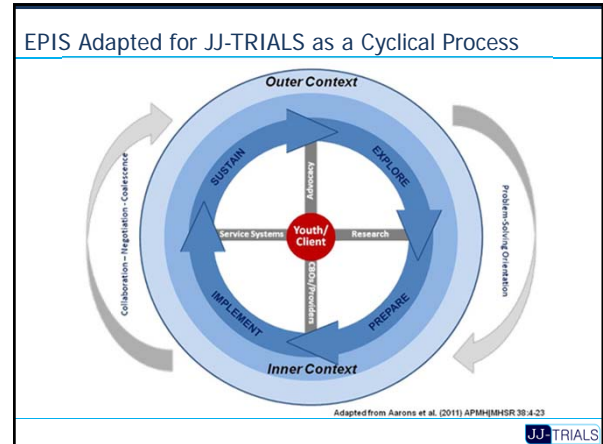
EPIS Adapted for JJ-TRIALS as a Cyclical Process

Outer Context

SUSTAIN

EXPLORE

Advocacy

Service Systems

Youth/ Client

Research

CBOs/Providers

IMPLEMENT

PREPARE

Inner Context

Collaboration – Negotiation - Coalescence

Problem-Solving Orientation

Adapted from Aarons et al. (2011) APMH|MHSR 38:4-23

JJ-TRIALS